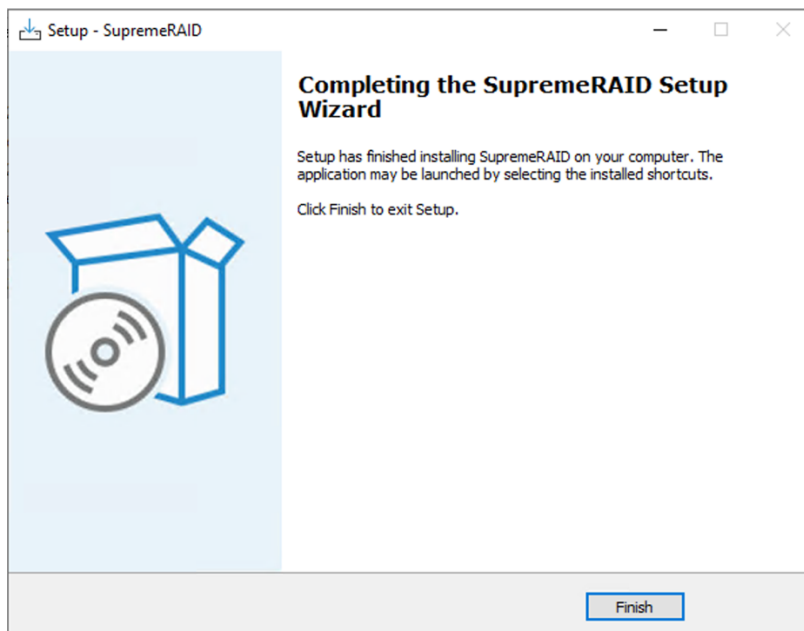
Setup - SupremeRAID

Completing the SupremeRAID Setup Wizard

Setup has finished installing SupremeRAID on your computer. The application may be launched by selecting the installed shortcuts.

Click Finish to exit Setup.

Finish